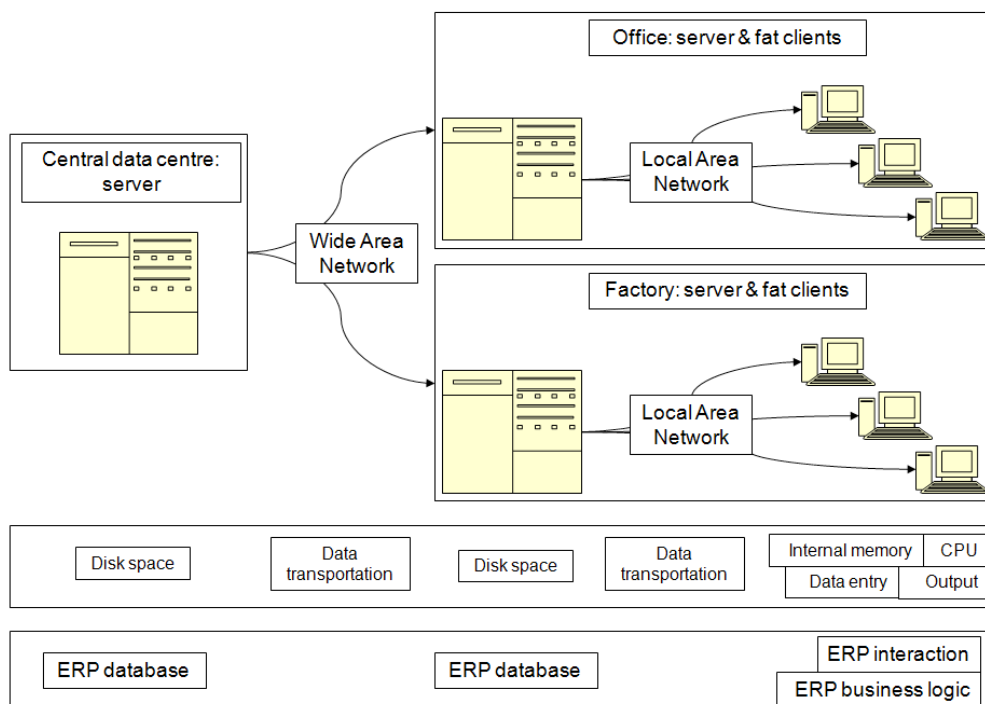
Office: server & fat clients

Central data centre: server

Local Area Network

Wide Area Network

Factory: server & fat clients

Local Area Network

Disk space

Data transportation

Disk space

Data transportation

Internal memory

CPU

Data entry

Output

ERP database

ERP database

ERP interaction

ERP business logic